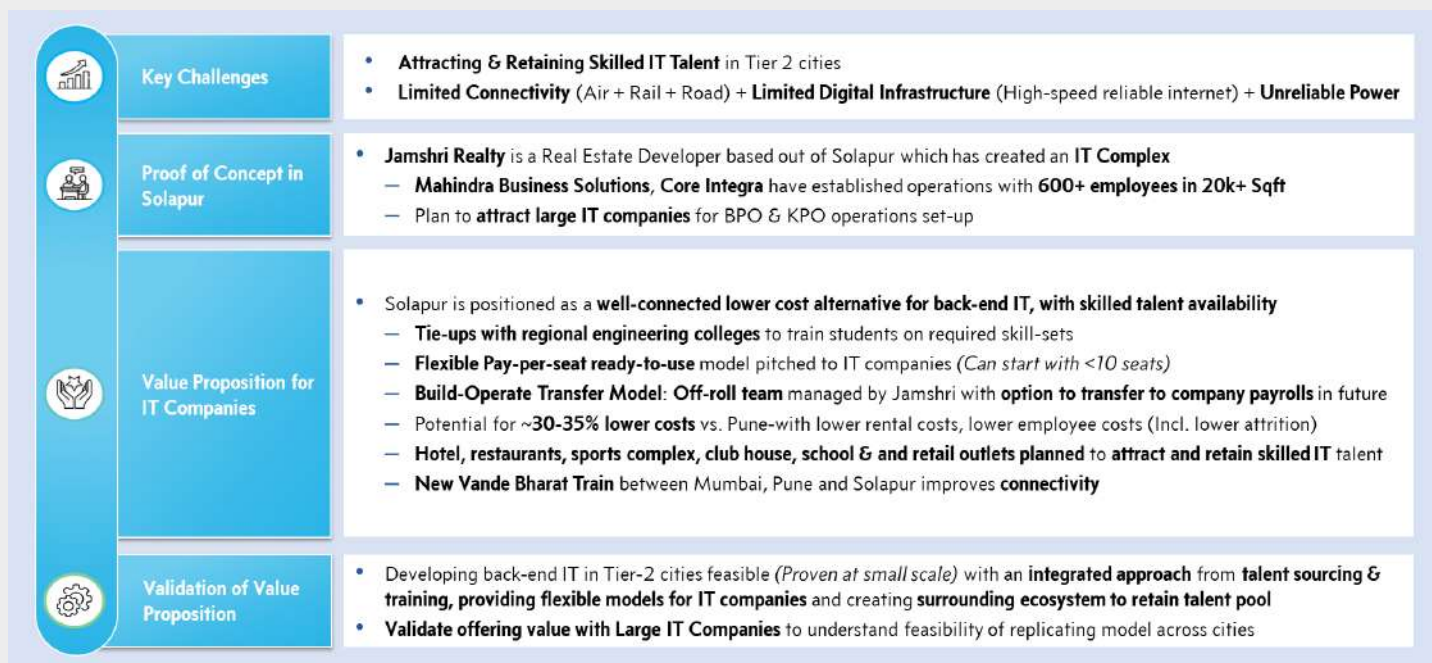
Key Challenges

- Attracting & Retaining Skilled IT Talent in Tier 2 cities
- Limited Connectivity (Air + Rail + Road) + Limited Digital Infrastructure (High-speed reliable internet) + Unreliable Power

Proof of Concept in Solapur

- Jamshri Realty is a Real Estate Developer based out of Solapur which has created an IT Complex
  – Mahindra Business Solutions, Core Integra have established operations with 600+ employees in 20k+ Sqft
  – Plan to attract large IT companies for BPO & KPO operations set-up

Value Proposition for IT Companies

- Solapur is positioned as a well-connected lower cost alternative for back-end IT, with skilled talent availability
  – Tie-ups with regional engineering colleges to train students on required skill-sets
  – Flexible Pay-per-seat ready-to-use model pitched to IT companies (Can start with <10 seats)
  – Build-Operate Transfer Model: Off-roll team managed by Jamshri with option to transfer to company payrolls in future
  – Potential for ~30-35% lower costs vs. Pune-with lower rental costs, lower employee costs (Incl. lower attrition)
  – Hotel, restaurants, sports complex, club house, school & and retail outlets planned to attract and retain skilled IT talent
  – New Vande Bharat Train between Mumbai, Pune and Solapur improves connectivity

Validation of Value Proposition

- Developing back-end IT in Tier-2 cities feasible (Proven at small scale) with an integrated approach from talent sourcing & training, providing flexible models for IT companies and creating surrounding ecosystem to retain talent pool
- Validate offering value with Large IT Companies to understand feasibility of replicating model across cities